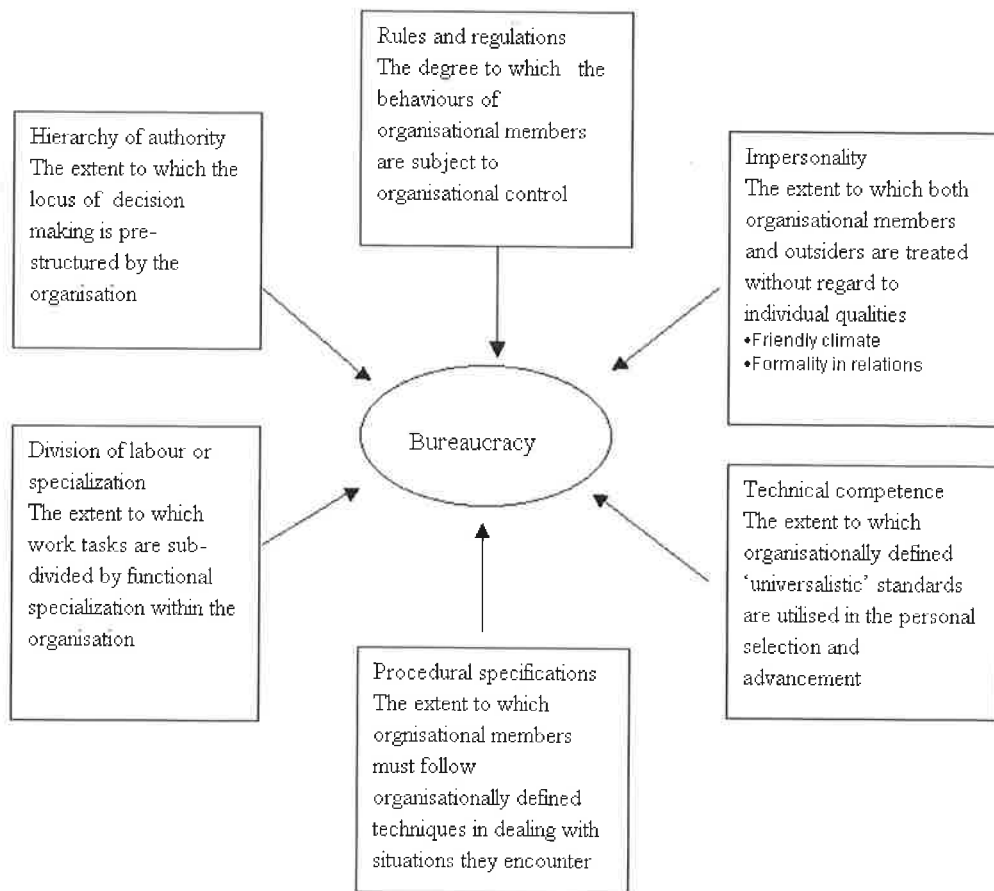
Rules and regulations
The degree to which the behaviours of organisational members are subject to organisational control

Hierarchy of authority
The extent to which the locus of decision making is pre-structured by the organisation

Impersonality
The extent to which both organisational members and outsiders are treated without regard to individual qualities
•Friendly climate
•Formality in relations

Bureaucracy

Division of labour or specialization
The extent to which work tasks are sub-divided by functional specialization within the organisation

Technical competence
The extent to which organisationally defined 'universalistic' standards are utilised in the personal selection and advancement

Procedural specifications
The extent to which orgnisational members must follow organisationally defined techniques in dealing with situations they encounter